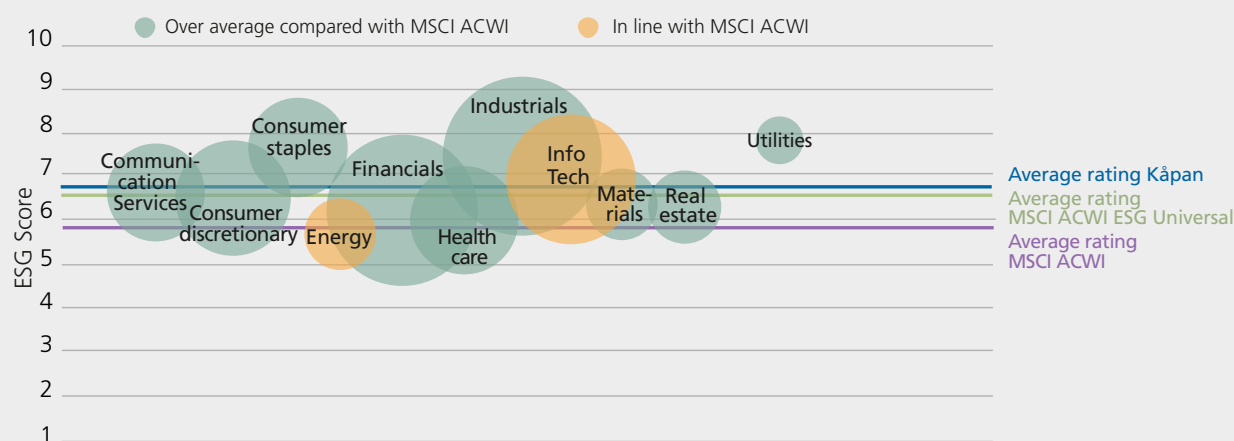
Over average compared with MSCI ACWI
In line with MSCI ACWI

10
9
8
7
6
5
4
3
2
1

ESG Score

Communication Services
Consumer discretionary
Consumer staples
Energy
Financials
Health care
Industrials
Info Tech
Materials
Real estate
Utilities

Average rating Kåpan
Average rating MSCI ACWI ESG Universal
Average rating MSCI ACWI